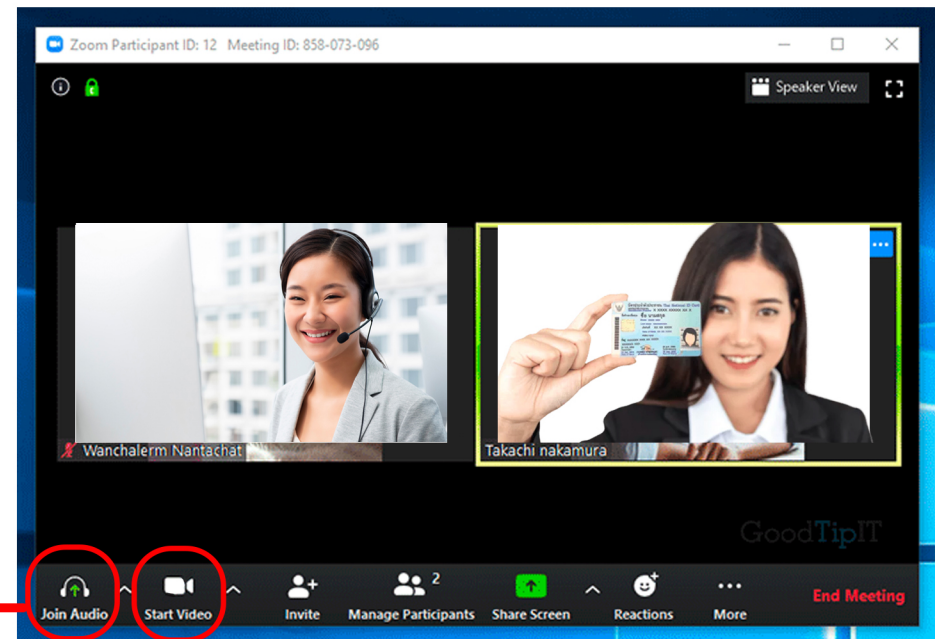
Zoom Participant ID: 12 Meeting ID: 858-073-096

Speaker View

Wanchalerm Nantachat

Takachi nakamura

GoodTipIT

Join Audio
Start Video
Invite
Manage Participants 2
Share Screen
Reactions
More
End Meeting